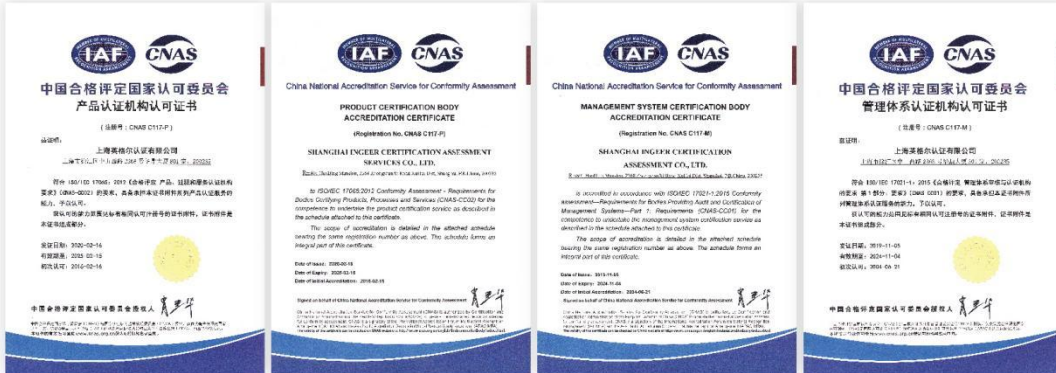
IAF CNAS

中国合格评定国家认可委员会
产品认证机构认可证书

（注册号：CNAS C117-P）

兹证明：

上海英格尔认证有限公司

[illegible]

符合 ISO/IEC 17065：2012《合格评定 产品、过程和服务认证机构要求》（CNAS-CC02）的要求，具备承担本证书附件所列产品认证服务的能力，予以认可。

获认可的业务范围及有效期见认可决定书的证书附件，证书附件是本证书组成部分。

发证日期：2020-02-16
有效期至：2025-02-15
初次认可：2016-02-16

中国合格评定国家认可委员会授权人

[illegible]

IAF CNAS

China National Accreditation Service for Conformity Assessment

PRODUCT CERTIFICATION BODY ACCREDITATION CERTIFICATE

(Registration No. CNAS C117-P)

SHANGHAI INGEER CERTIFICATION ASSESSMENT SERVICES CO., LTD.

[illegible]

is accredited in accordance with ISO/IEC 17065:2012 Conformity Assessment - Requirements for Bodies Certifying Products, Processes and Services (CNAS-CC02) for the competence to undertake the product certification service as described in the schedule attached to this certificate.

The scope of accreditation is detailed in the attached schedule bearing the same registration number as above. The schedule forms an integral part of this certificate.

Date of Issue: 2020-02-16
Date of Expiry: 2025-02-15
Date of Initial Accreditation: 2016-02-16

Signed on behalf of China National Accreditation Service for Conformity Assessment

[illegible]

IAF CNAS

China National Accreditation Service for Conformity Assessment

MANAGEMENT SYSTEM CERTIFICATION BODY ACCREDITATION CERTIFICATE

(Registration No. CNAS C117-M)

SHANGHAI INGEER CERTIFICATION ASSESSMENT CO., LTD.

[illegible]

is accredited in accordance with ISO/IEC 17021-1:2015 Conformity assessment—Requirements for Bodies Providing Audit and Certification of Management Systems—Part 1: Requirements (CNAS-CC01) for the competence to undertake the management system certification service as described in the schedule attached to this certificate.

The scope of accreditation is detailed in the attached schedule bearing the same registration number as above. The schedule forms an integral part of this certificate.

Date of Issue: 2019-11-05
Date of Expiry: 2024-11-04
Date of Initial Accreditation: 2004-06-21

Signed on behalf of China National Accreditation Service for Conformity Assessment

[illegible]

IAF CNAS

中国合格评定国家认可委员会
管理体系认证机构认可证书

（注册号：CNAS C117-M）

兹证明：

上海英格尔认证有限公司

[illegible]

符合 ISO/IEC 17021-1：2015《合格评定 管理体系审核认证机构的要求 第1部分：要求》（CNAS-CC01）的要求，具备承担本证书附件所列管理体系认证服务的能力，予以认可。

获认可的业务范围及有效期见认可决定书的证书附件，证书附件是本证书组成部分。

发证日期：2019-11-05
有效期至：2024-11-04
初次认可：2004-06-21

中国合格评定国家认可委员会授权人

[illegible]